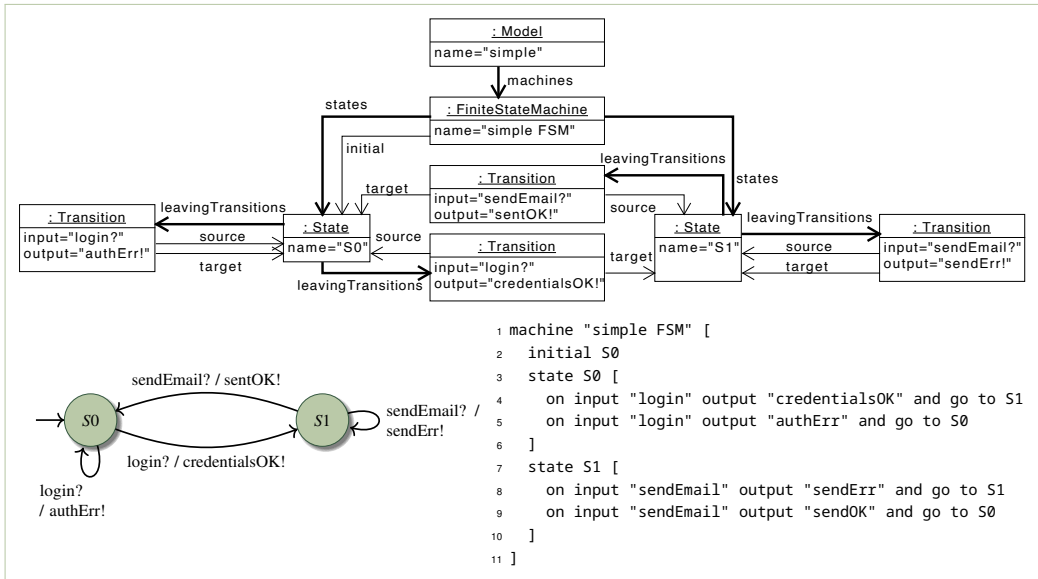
: Model
name="simple"

machines

states

: FiniteStateMachine
name="simple FSM"

initial

leavingTransitions

states

target

: Transition
input="sendEmail?"
output="sentOK!"

source

: Transition
input="login?"
output="authErr!"

leavingTransitions

: State
name="S0"

source

: State
name="S1"

leavingTransitions

: Transition
input="sendEmail?"
output="sendErr!"

source

target

: Transition
input="login?"
output="credentialsOK!"

source

target

target

leavingTransitions

sendEmail? / sentOK!

S0

S1

sendEmail? / sendErr!

login? / credentialsOK!

login? / authErr!

1 machine "simple FSM" [
2 initial S0
3 state S0 [
4 on input "login" output "credentialsOK" and go to S1
5 on input "login" output "authErr" and go to S0
6 ]
7 state S1 [
8 on input "sendEmail" output "sendErr" and go to S1
9 on input "sendEmail" output "sendOK" and go to S0
10 ]
11 ]